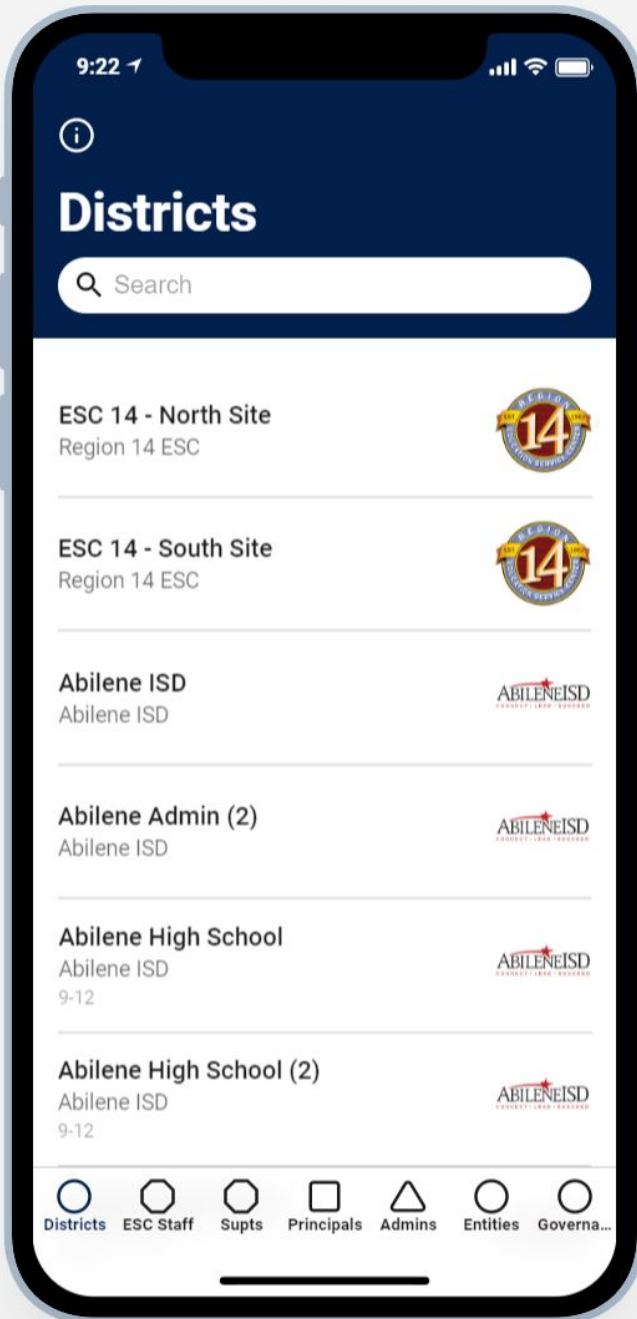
9:22

Districts

Search

ESC 14 - North Site
Region 14 ESC

REGION 14 EDUCATION SERVICE CENTER EST 1967

ESC 14 - South Site
Region 14 ESC

REGION 14 EDUCATION SERVICE CENTER EST 1967

Abilene ISD
Abilene ISD

ABILENEISD

Abilene Admin (2)
Abilene ISD

ABILENEISD

Abilene High School
Abilene ISD
9-12

ABILENEISD

Abilene High School (2)
Abilene ISD
9-12

ABILENEISD

Districts ESC Staff Supts Principals Admins Entities Governa...